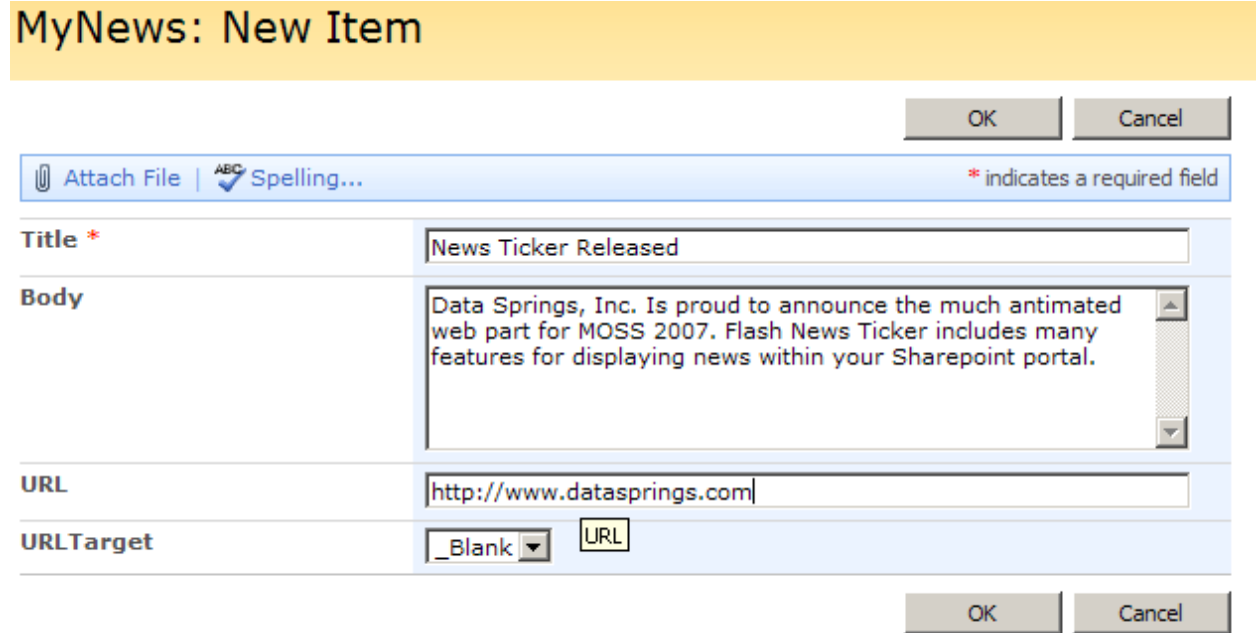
MyNews: New Item

OK Cancel

Attach File | Spelling...

* indicates a required field

Title *

News Ticker Released

Body

Data Springs, Inc. Is proud to announce the much antimated web part for MOSS 2007. Flash News Ticker includes many features for displaying news within your Sharepoint portal.

URL

http://www.datasprings.com

URLTarget

_Blank

URL

OK Cancel